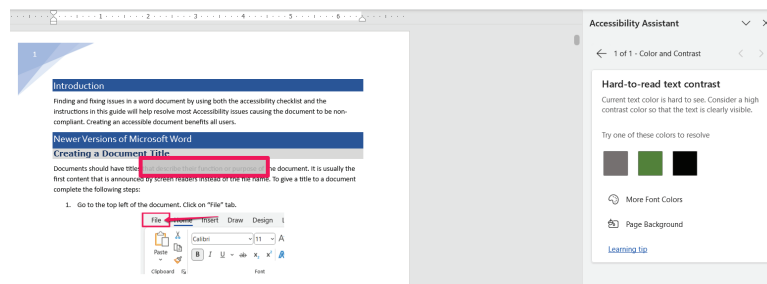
1 2 3 4 5 6

1

Introduction

Finding and fixing issues in a word document by using both the accessibility checklist and the instructions in this guide will help resolve most Accessibility issues causing the document to be non-compliant. Creating an accessible document benefits all users.

Newer Versions of Microsoft Word

Creating a Document Title

Documents should have titles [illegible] the document. It is usually the first content that is announced by screen readers instead of the name. To give a title to a document complete the following steps:

1. Go to the top left of the document. Click on "File" tab.

File Home Insert Draw Design L

Calibri 11 A

Paste

B I U x, x²

Clipboard Font

Accessibility Assistant

1 of 1 - Color and Contrast

Hard-to-read text contrast

Current text color is hard to see. Consider a high contrast color so that the text is clearly visible.

Try one of these colors to resolve

More Font Colors

Page Background

Learning tip